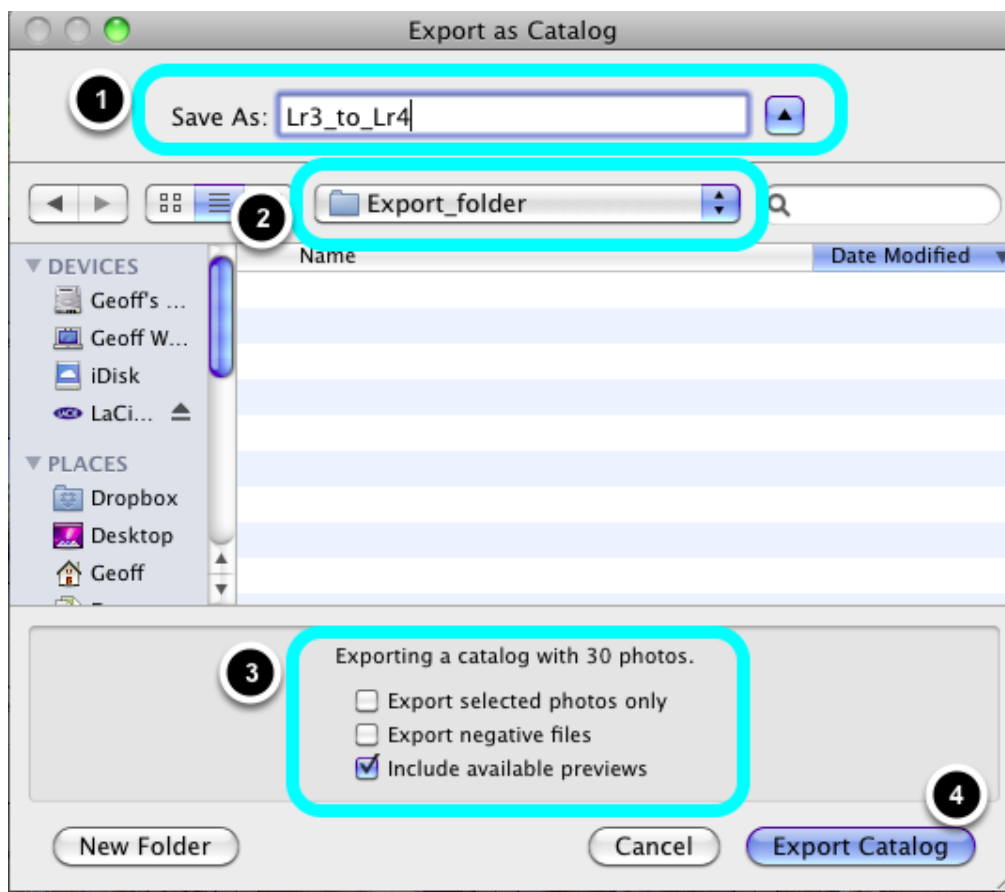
Export as Catalog

1

Save As: Lr3_to_Lr4

2

Export_folder

DEVICES
Geoff's ...
Geoff W...
iDisk
LaCi...

PLACES
Dropbox
Desktop
Geoff

Name
Date Modified

3

Exporting a catalog with 30 photos.

Export selected photos only
Export negative files
Include available previews

4

New Folder
Cancel
Export Catalog